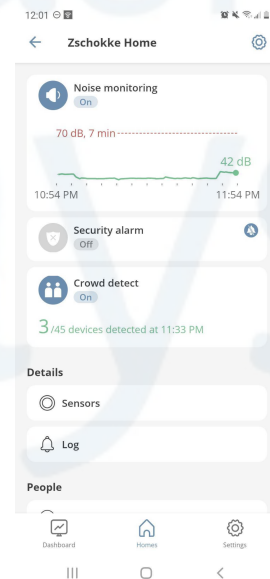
12:01

Zschokke Home

Noise monitoring
On

70 dB, 7 min

42 dB

10:54 PM

11:54 PM

Security alarm
Off

Crowd detect
On

3 /45 devices detected at 11:33 PM

Details

Sensors

Log

People

Dashboard

Homes

Settings